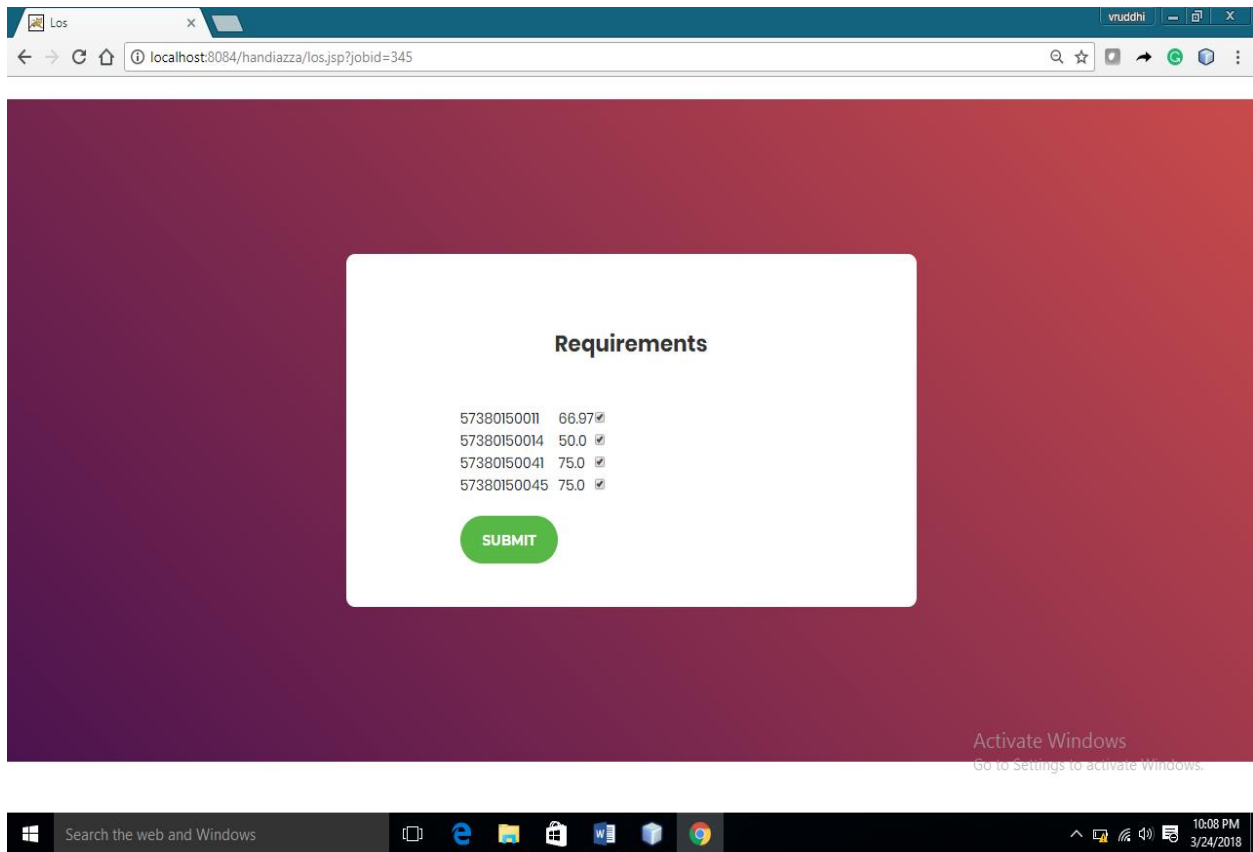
Los ×

vruddhi

localhost:8084/handiazza/los.jsp?jobid=345

Requirements

| | |
|---|---|
| 57380150011 | 66.97 |
| 57380150014 | 50.0 |
| 57380150041 | 75.0 |
| 57380150045 | 75.0 |

SUBMIT

Activate Windows
Go to Settings to activate Windows.

Search the web and Windows

10:08 PM
3/24/2018